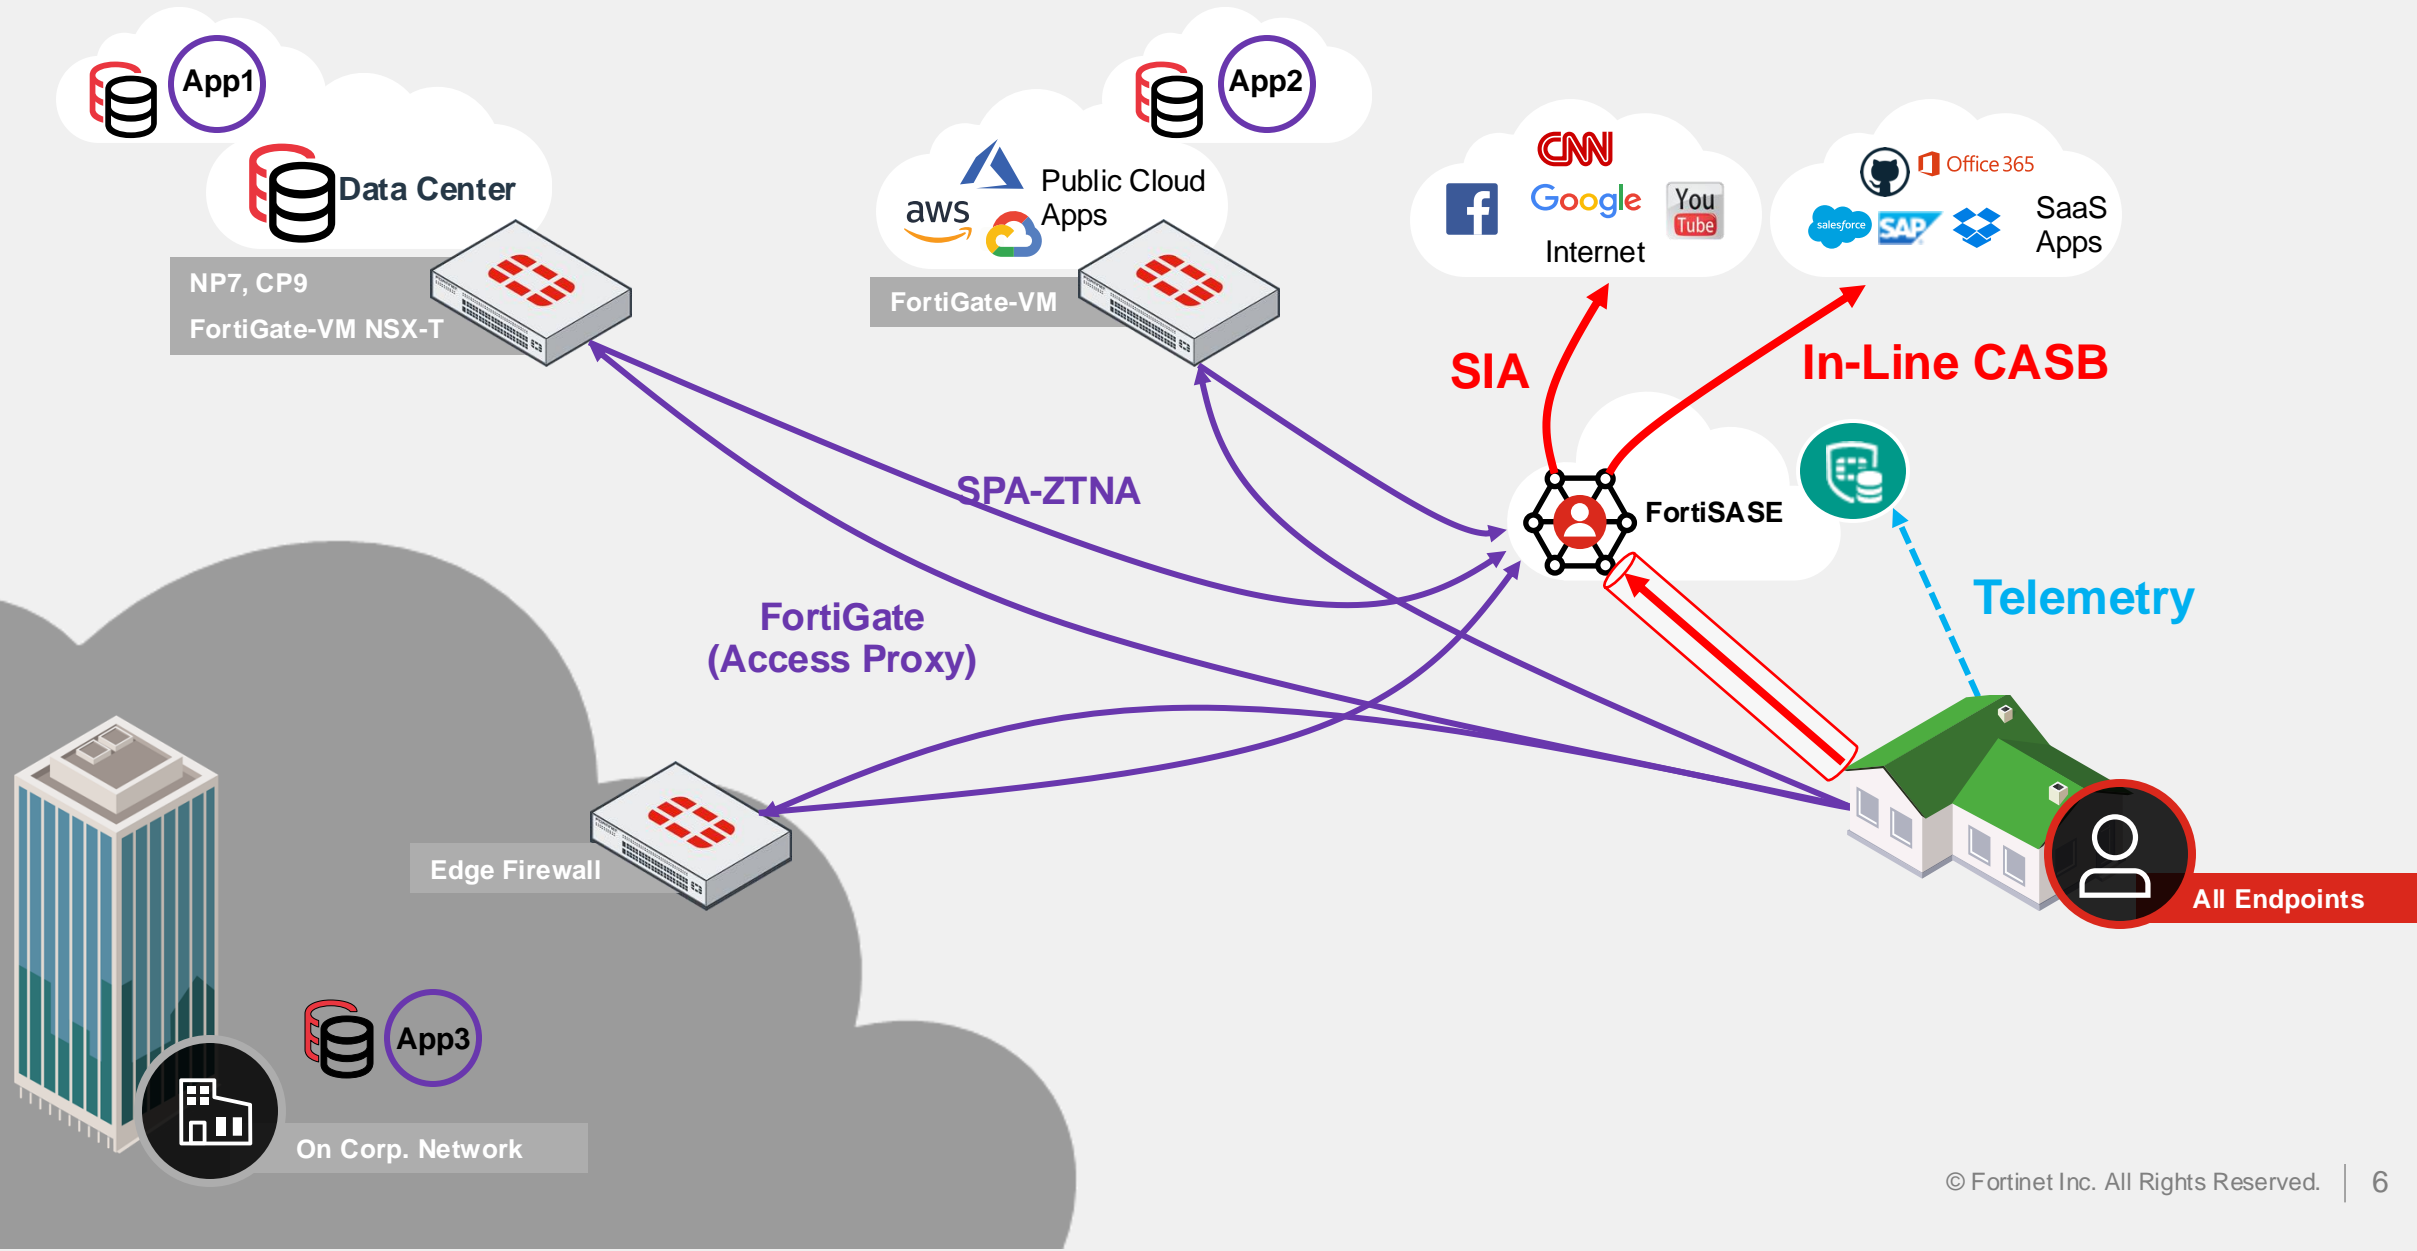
App1

Data Center

NP7, CP9
FortiGate-VM NSX-T

App2

aws

Public Cloud Apps

FortiGate-VM

CNN
Google
You Tube
Internet

Office 365
salesforce
SAP
SaaS Apps

SIA

In-Line CASB

SPA-ZTNA

FortiSASE

Telemetry

FortiGate
(Access Proxy)

Edge Firewall

All Endpoints

App3

On Corp. Network

© Fortinet Inc. All Rights Reserved. 6